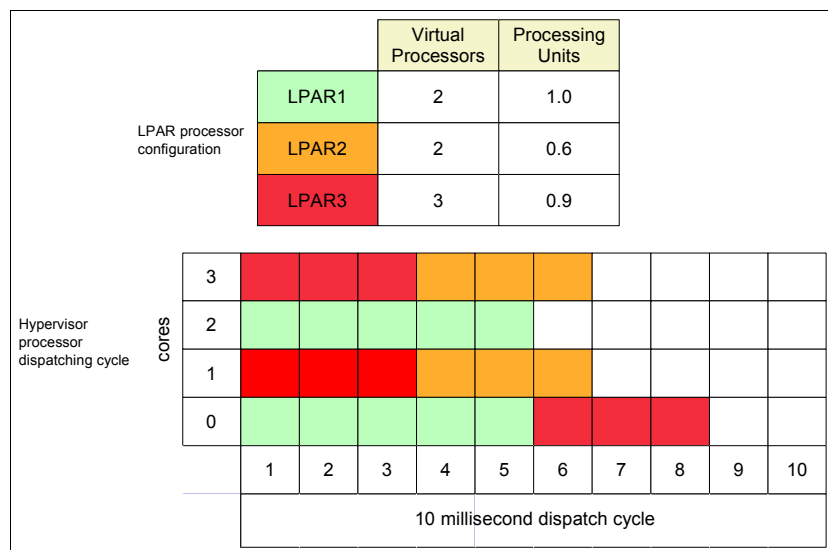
LPAR processor configuration

| | Virtual Processors | Processing Units |
|---|---|---|
| LPAR1 | 2 | 1.0 |
| LPAR2 | 2 | 0.6 |
| LPAR3 | 3 | 0.9 |

Hypervisor processor dispatching cycle

cores

| | | | | | | | | | | |
|---|---|---|---|---|---|---|---|---|---|---|
| 3 | | | | | | | | | | |
| 2 | | | | | | | | | | |
| 1 | | | | | | | | | | |
| 0 | | | | | | | | | | |
| | 1 | 2 | 3 | 4 | 5 | 6 | 7 | 8 | 9 | 10 |

10 millisecond dispatch cycle